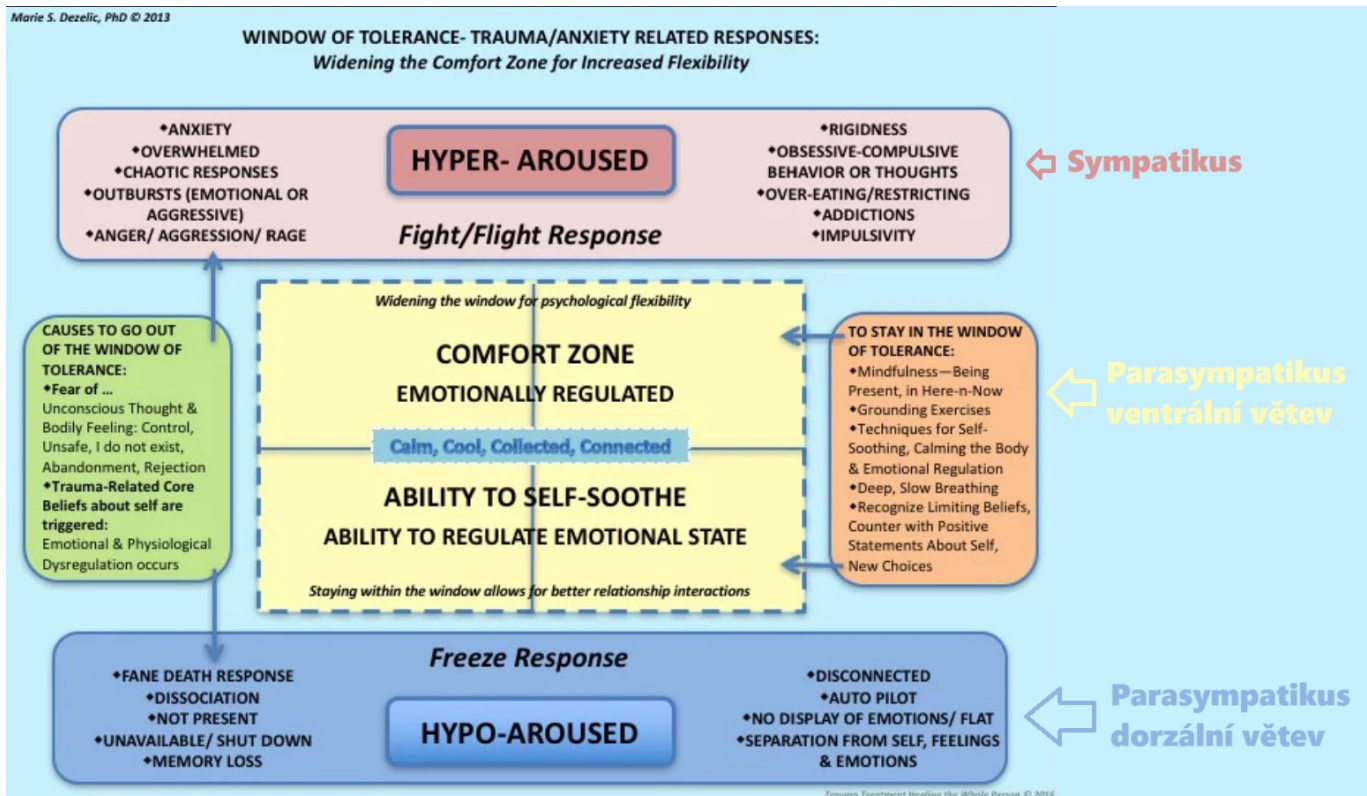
Marie S. Dezelic, PhD © 2013

WINDOW OF TOLERANCE- TRAUMA/ANXIETY RELATED RESPONSES:
Widening the Comfort Zone for Increased Flexibility

•ANXIETY
•OVERWHELMED
•CHAOTIC RESPONSES
•OUTBURSTS (EMOTIONAL OR AGGRESSIVE)
•ANGER/ AGGRESSION/ RAGE

HYPER- AROUSED

Fight/Flight Response

•RIGIDNESS
•OBSESSIVE-COMPULSIVE BEHAVIOR OR THOUGHTS
•OVER-EATING/RESTRICTING
•ADDICTIONS
•IMPULSIVITY

Sympatikus

CAUSES TO GO OUT OF THE WINDOW OF TOLERANCE:
•Fear of ...
Unconscious Thought & Bodily Feeling: Control, Unsafe, I do not exist, Abandonment, Rejection
•Trauma-Related Core Beliefs about self are triggered:
Emotional & Physiological Dysregulation occurs

Widening the window for psychological flexibility

COMFORT ZONE
EMOTIONALLY REGULATED

Calm, Cool, Collected, Connected

ABILITY TO SELF-SOOTHE
ABILITY TO REGULATE EMOTIONAL STATE

Staying within the window allows for better relationship interactions

TO STAY IN THE WINDOW OF TOLERANCE:
•Mindfulness—Being Present, in Here-n-Now
•Grounding Exercises
•Techniques for Self-Soothing, Calming the Body & Emotional Regulation
•Deep, Slow Breathing
•Recognize Limiting Beliefs, Counter with Positive Statements About Self, New Choices

Parasympatikus ventrální větev

Freeze Response

•FANE DEATH RESPONSE
•DISSOCIATION
•NOT PRESENT
•UNAVAILABLE/ SHUT DOWN
•MEMORY LOSS

HYPO-AROUSED

•DISCONNECTED
•AUTO PILOT
•NO DISPLAY OF EMOTIONS/ FLAT
•SEPARATION FROM SELF, FEELINGS & EMOTIONS

Parasympatikus dorzální větev

Trauma Treatment Healing the Whole Person © 2016